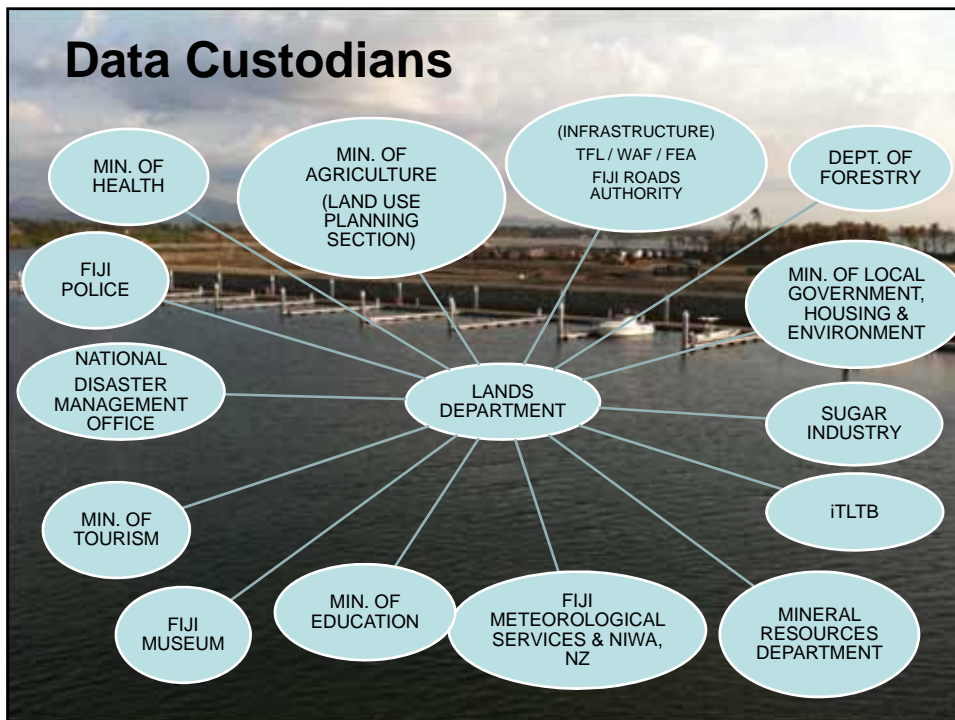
Data Custodians

MIN. OF HEALTH

MIN. OF AGRICULTURE (LAND USE PLANNING SECTION)

(INFRASTRUCTURE) TFL / WAF / FEA FIJI ROADS AUTHORITY

DEPT. OF FORESTRY

FIJI POLICE

MIN. OF LOCAL GOVERNMENT, HOUSING & ENVIRONMENT

NATIONAL DISASTER MANAGEMENT OFFICE

LANDS DEPARTMENT

SUGAR INDUSTRY

iTLTB

MIN. OF TOURISM

FIJI MUSEUM

MIN. OF EDUCATION

FIJI METEOROLOGICAL SERVICES & NIWA, NZ

MINERAL RESOURCES DEPARTMENT